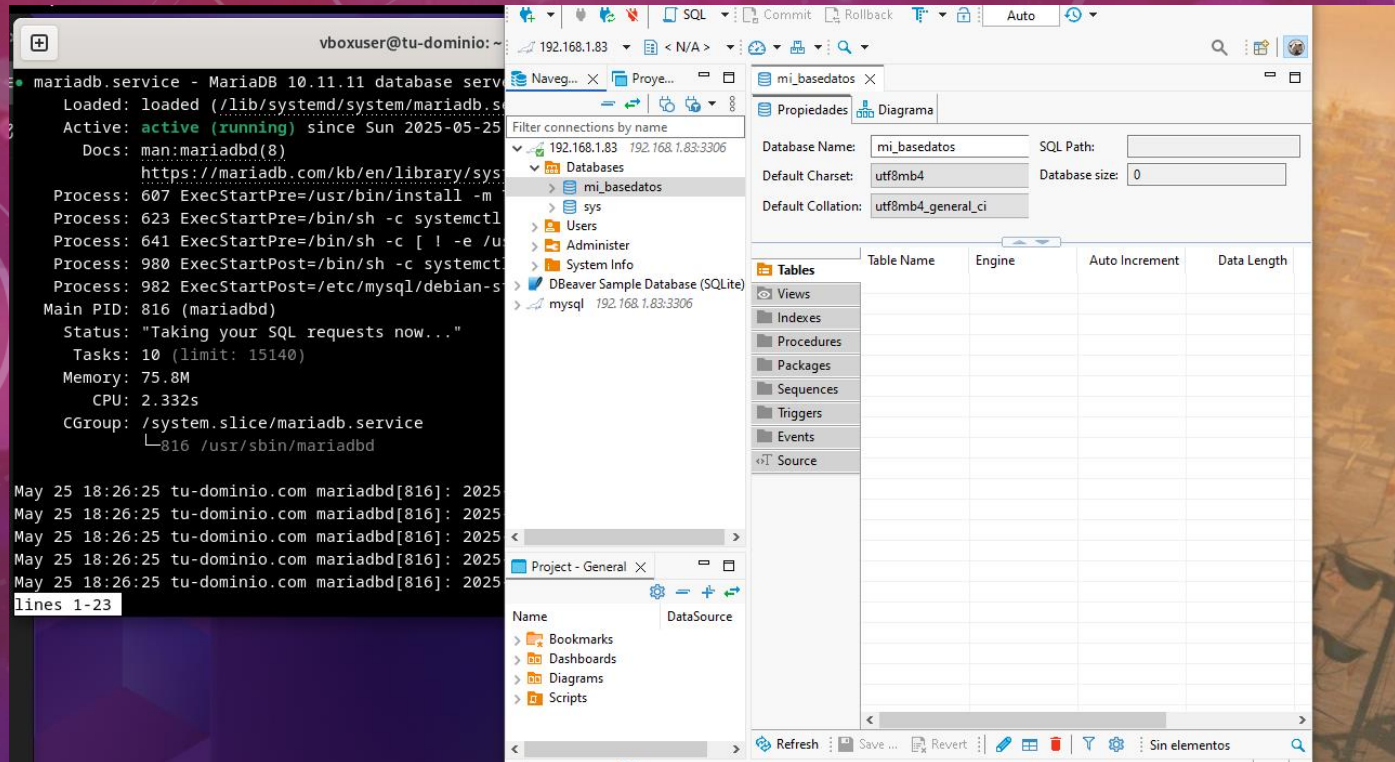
vboxuser@tu-dominio: ~

● mariadb.service - MariaDB 10.11.11 database serv
Loaded: loaded (/lib/systemd/system/mariadb.s
Active: active (running) since Sun 2025-05-25
Docs: man:mariadbd(8)
https://mariadb.com/kb/en/library/sys
Process: 607 ExecStartPre=/usr/bin/install -m
Process: 623 ExecStartPre=/bin/sh -c systemctl
Process: 641 ExecStartPre=/bin/sh -c [ ! -e /u
Process: 980 ExecStartPost=/bin/sh -c systemctl
Process: 982 ExecStartPost=/etc/mysql/debian-st
Main PID: 816 (mariadbd)
Status: "Taking your SQL requests now..."
Tasks: 10 (limit: 15140)
Memory: 75.8M
CPU: 2.332s
CGroup: /system.slice/mariadb.service
└─816 /usr/sbin/mariadbd

May 25 18:26:25 tu-dominio.com mariadbd[816]: 2025
May 25 18:26:25 tu-dominio.com mariadbd[816]: 2025
May 25 18:26:25 tu-dominio.com mariadbd[816]: 2025
May 25 18:26:25 tu-dominio.com mariadbd[816]: 2025
May 25 18:26:25 tu-dominio.com mariadbd[816]: 2025
lines 1-23

SQL Commit Rollback Auto
192.168.1.83 < N/A >

Naveg... Proye...
Filter connections by name
192.168.1.83 192.168.1.83:3306
Databases
mi_basedatos
sys
Users
Administer
System Info
DBeaver Sample Database (SQLite)
mysql 192.168.1.83:3306

Project - General
Name DataSource
Bookmarks
Dashboards
Diagrams
Scripts

mi_basedatos
Propiedades Diagrama
Database Name: mi_basedatos
SQL Path:
Default Charset: utf8mb4
Database size: 0
Default Collation: utf8mb4_general_ci

Tables
Views
Indexes
Procedures
Packages
Sequences
Triggers
Events
Source

| Table Name | Engine | Auto Increment | Data Length |
|---|---|---|---|

Refresh Save ... Revert Sin elementos